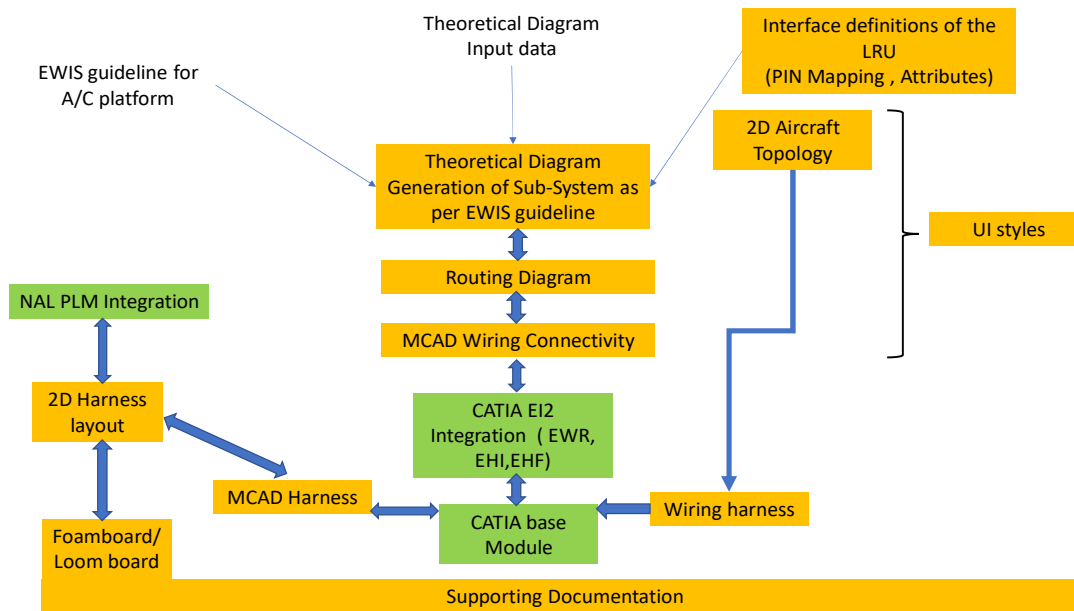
Theoretical Diagram
Input data

Interface definitions of the LRU
(PIN Mapping , Attributes)

EWIS guideline for A/C platform

2D Aircraft Topology

Theoretical Diagram Generation of Sub-System as per EWIS guideline

UI styles

Routing Diagram

NAL PLM Integration

MCAD Wiring Connectivity

2D Harness layout

CATIA EI2 Integration ( EWR, EHI,EHF)

MCAD Harness

Wiring harness

CATIA base Module

Foamboard/ Loom board

Supporting Documentation